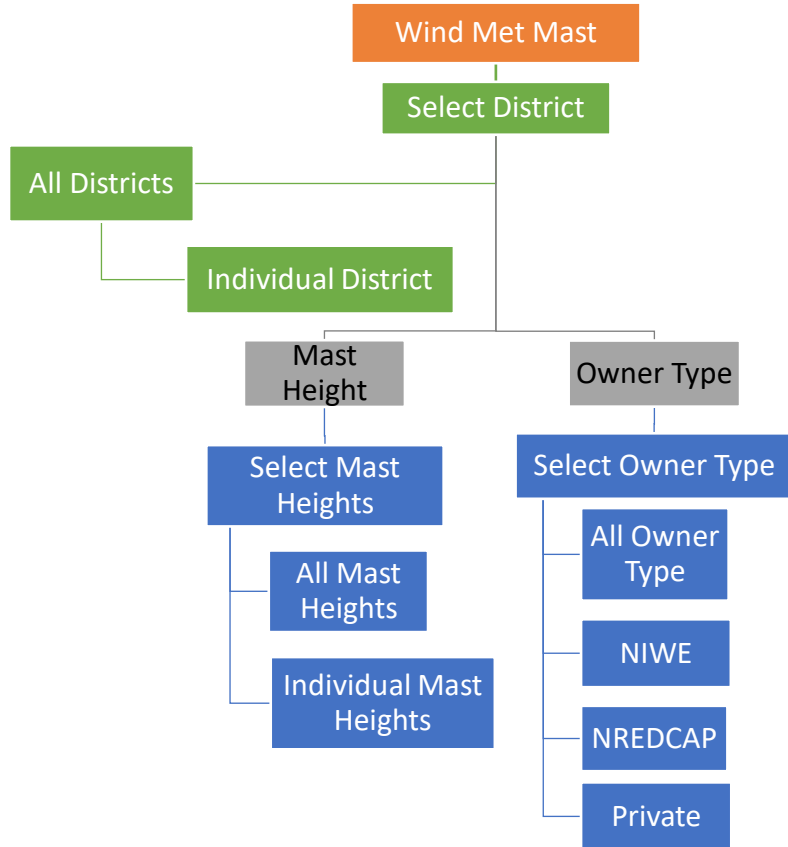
Wind Met Mast

Select District

All Districts

Individual District

Mast Height

Owner Type

Select Mast Heights

All Mast Heights

Individual Mast Heights

Select Owner Type

All Owner Type

NIWE

NREDCAP

Private